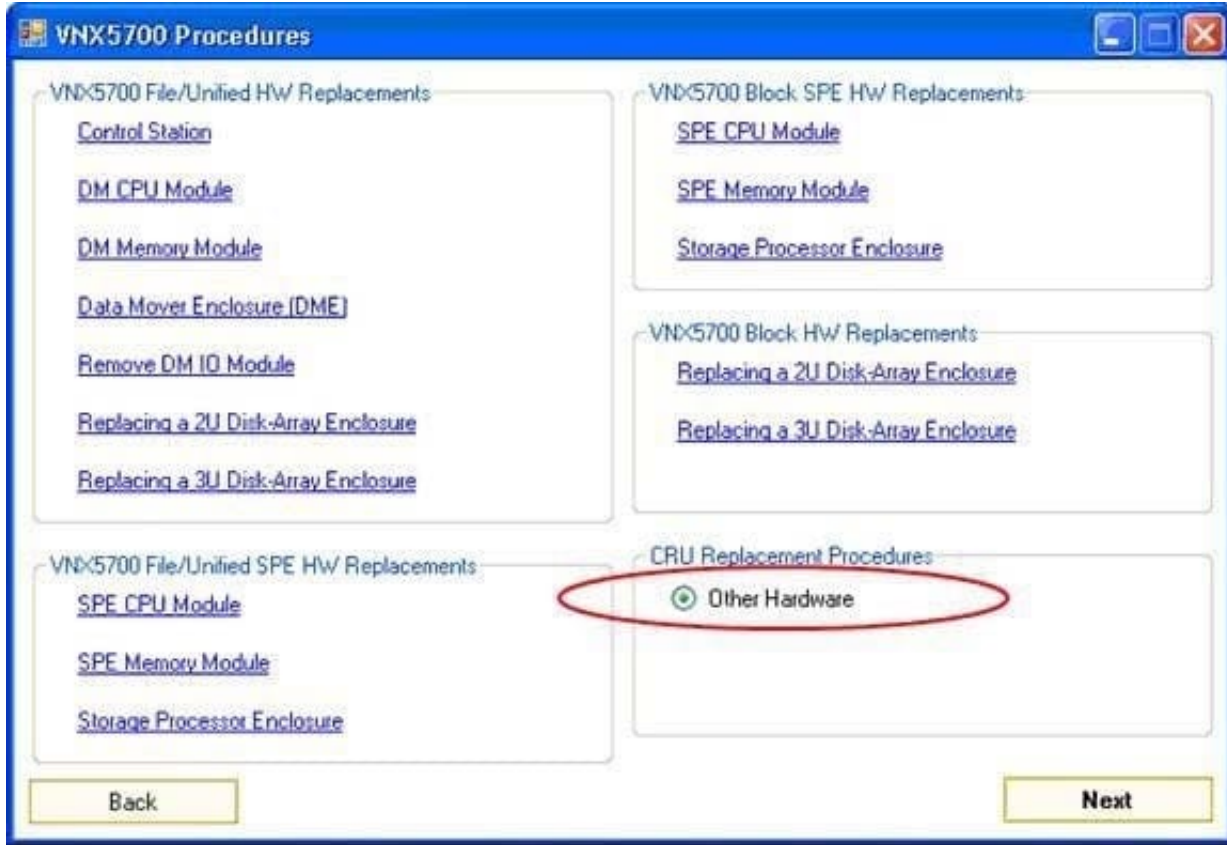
VNX5700 Procedures

VNX5700 File/Unified HW Replacements

Control Station

DM CPU Module

DM Memory Module

Data Mover Enclosure (DME)

Remove DM IO Module

Replacing a 2U Disk-Array Enclosure

Replacing a 3U Disk-Array Enclosure

VNX5700 File/Unified SPE HW Replacements

SPE CPU Module

SPE Memory Module

Storage Processor Enclosure

VNX5700 Block SPE HW Replacements

SPE CPU Module

SPE Memory Module

Storage Processor Enclosure

VNX5700 Block HW Replacements

Replacing a 2U Disk-Array Enclosure

Replacing a 3U Disk-Array Enclosure

CRU Replacement Procedures

Other Hardware

Back

Next